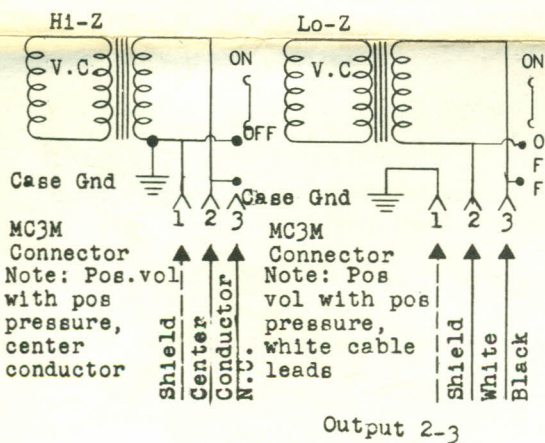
Hi-Z

V.C

ON

OFF

Case Gnd

1 2 3

MC3M Connector Note: Pos.vol with pos pressure, center conductor

Shield
Center Conductor
N.C.

Lo-Z

V.C

ON

O F F

Case Gnd

1 2 3

MC3M Connector Note: Pos vol with pos pressure, white cable leads

Shield
White
Black

Output 2-3